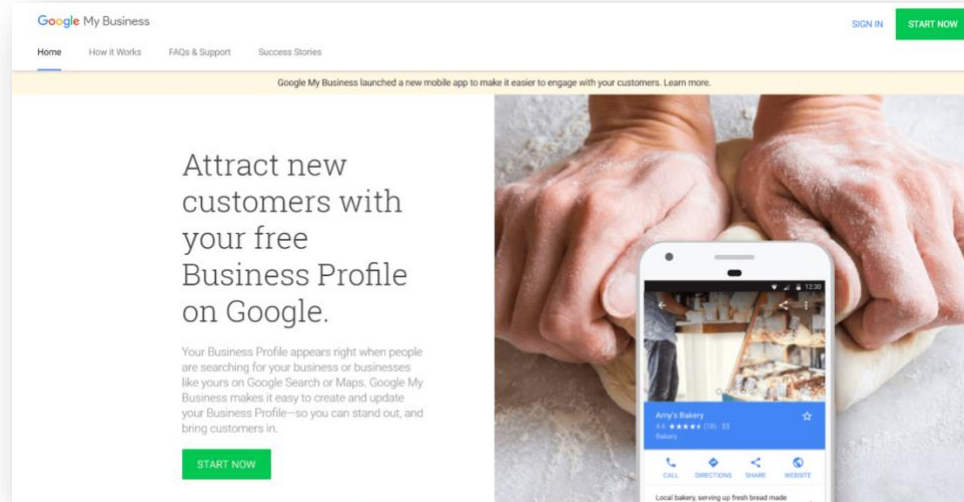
Google My Business

SIGN IN

START NOW

Home

How it Works

FAQs & Support

Success Stories

Google My Business launched a new mobile app to make it easier to engage with your customers. Learn more.

Attract new customers with your free Business Profile on Google.

Your Business Profile appears right when people are searching for your business or businesses like yours on Google Search or Maps. Google My Business makes it easy to create and update your Business Profile—so you can stand out, and bring customers in.

START NOW

12:30

Amy's Bakery

4.6 ★★★★★ (16) · $$

Bakery

CALL

DIRECTIONS

SHARE

WEBSITE

Local bakery, serving up fresh bread made